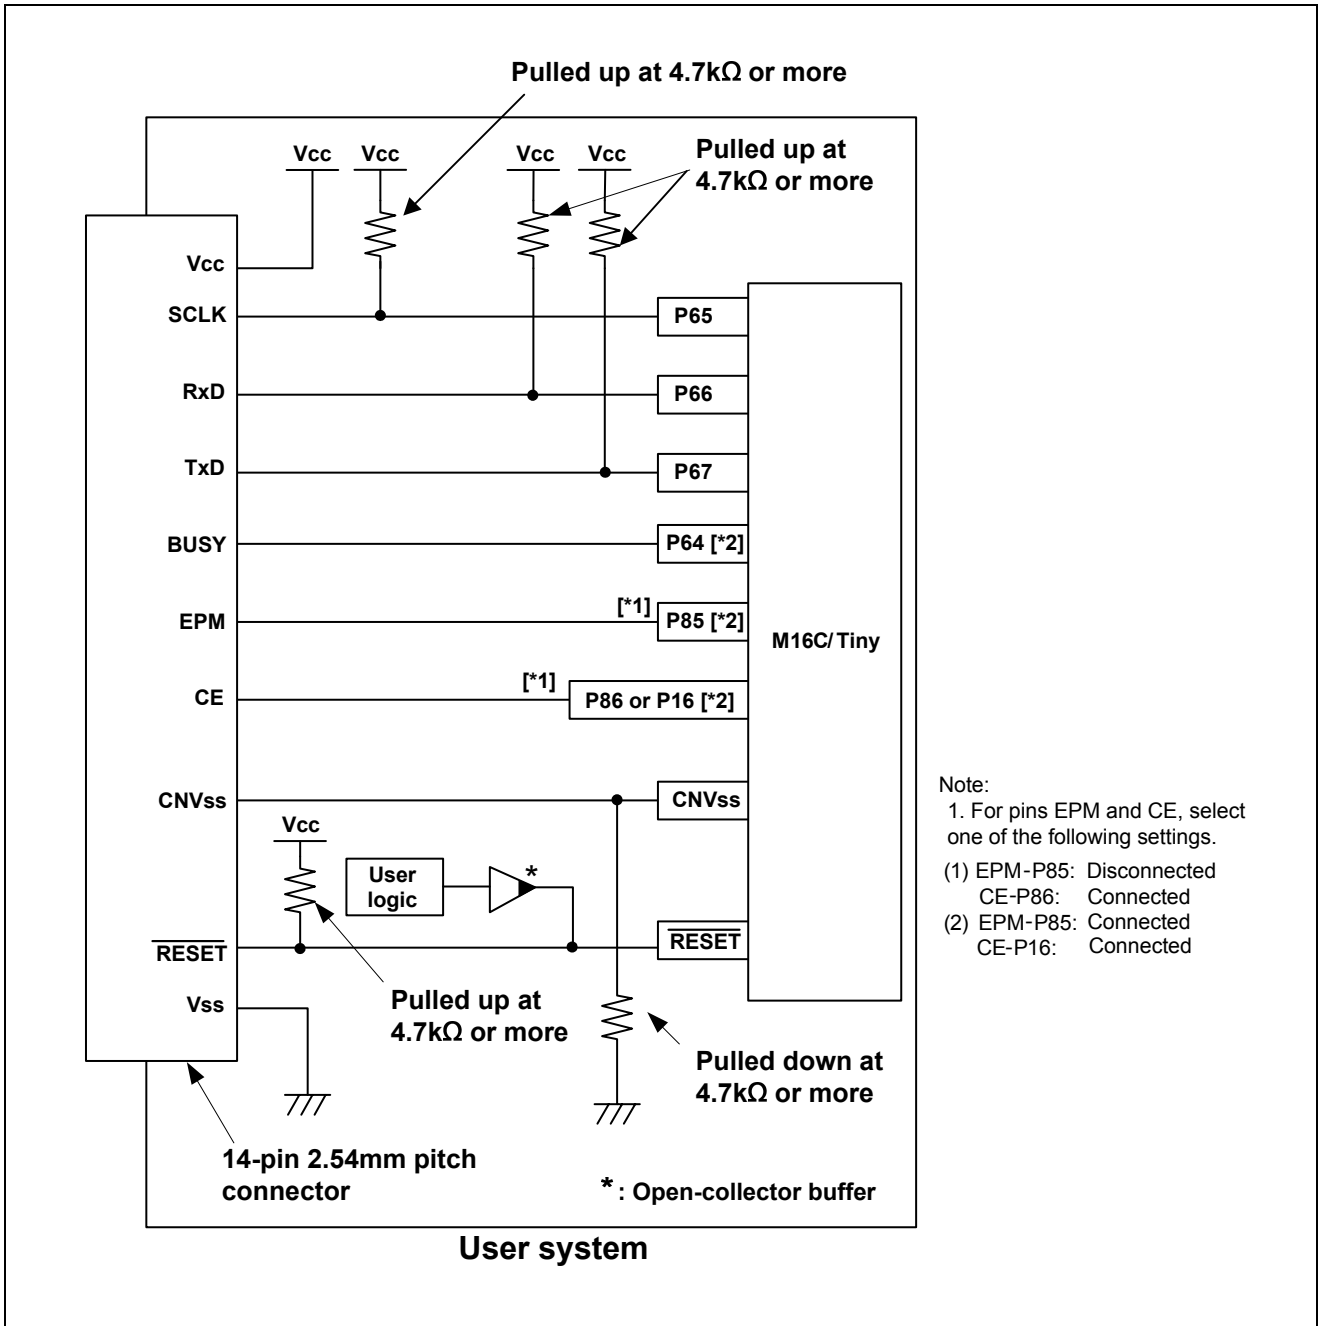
Pulled up at 4.7kΩ or more

Vcc Vcc Vcc Vcc

Pulled up at 4.7kΩ or more

Vcc
SCLK
RxD
TxD
BUSY
EPM
CE
CNVss
$\overline{RESET}$
Vss

P65
P66
P67
P64 [*2]
[*1]
P85 [*2]
[*1]
P86 or P16 [*2]
CNVss
$\overline{RESET}$

M16C/ Tiny

Vcc

User logic

*

Pulled up at 4.7kΩ or more

Pulled down at 4.7kΩ or more

14-pin 2.54mm pitch connector

*: Open-collector buffer

User system

Note:
1. For pins EPM and CE, select one of the following settings.
(1) EPM-P85: Disconnected
CE-P86: Connected
(2) EPM-P85: Connected
CE-P16: Connected